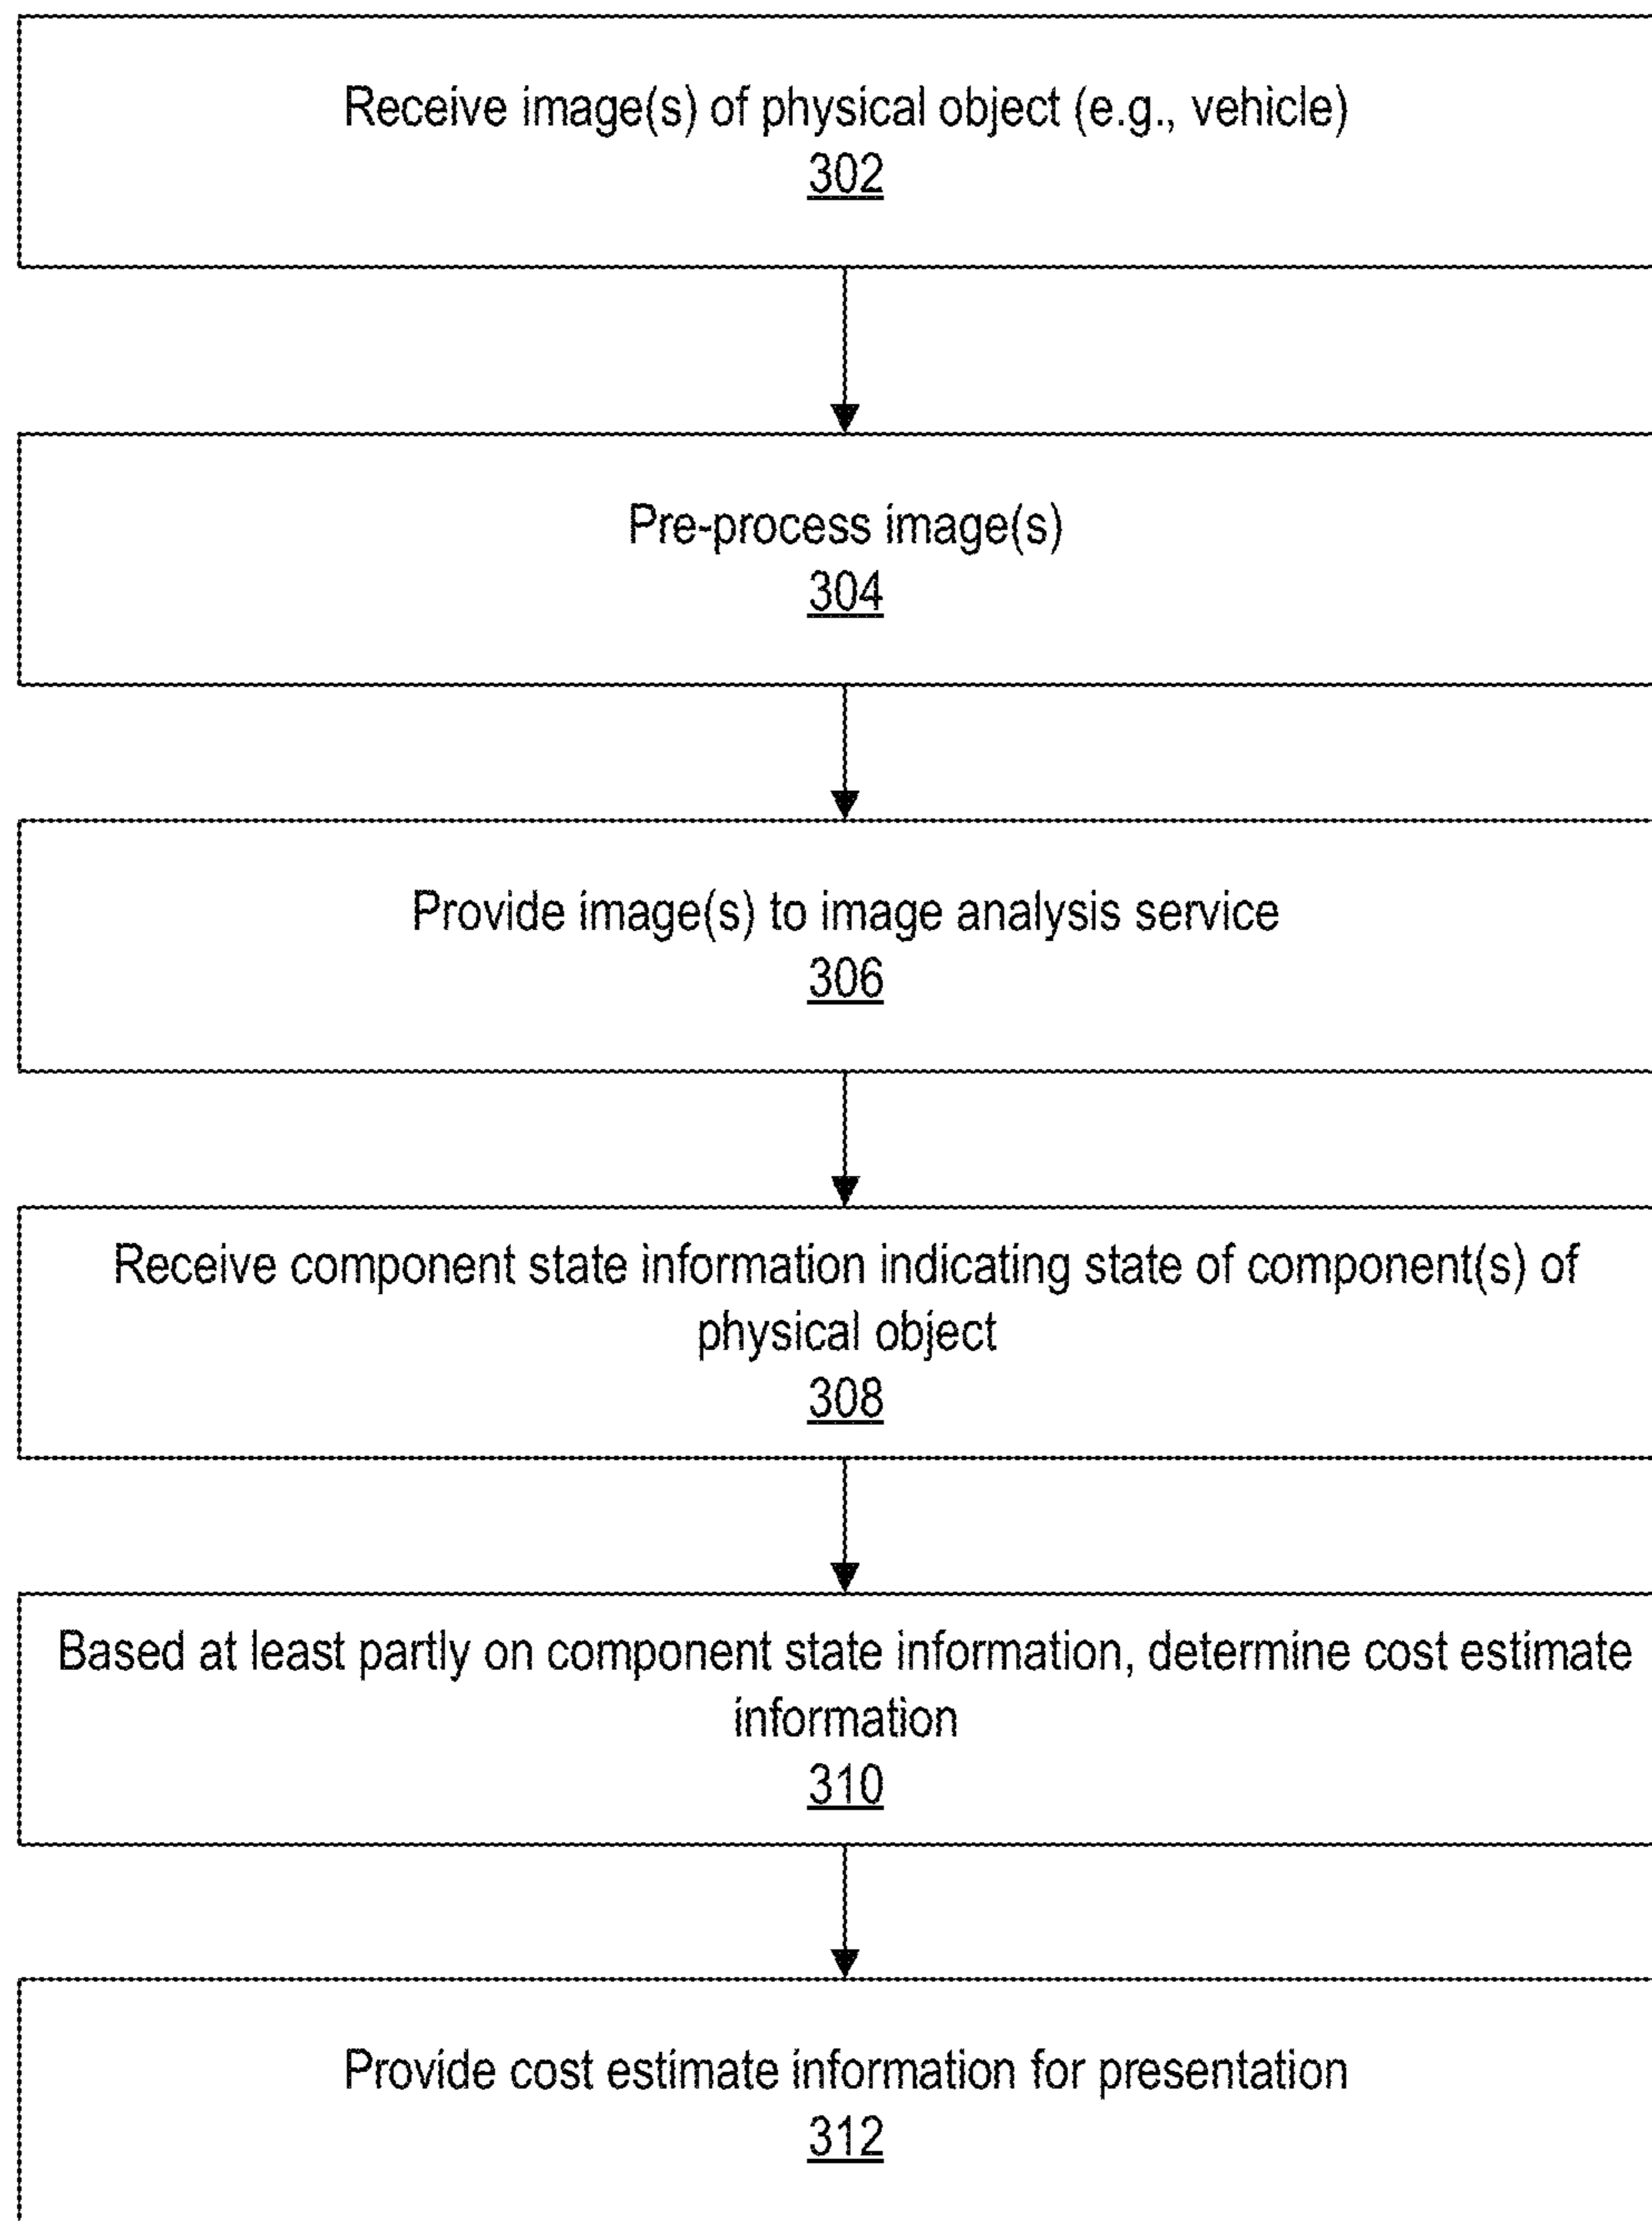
Receive image(s) of physical object (e.g., vehicle)
302

Pre-process image(s)
304

Provide image(s) to image analysis service
306

Receive component state information indicating state of component(s) of physical object
308

Based at least partly on component state information, determine cost estimate information
310

Provide cost estimate information for presentation
312